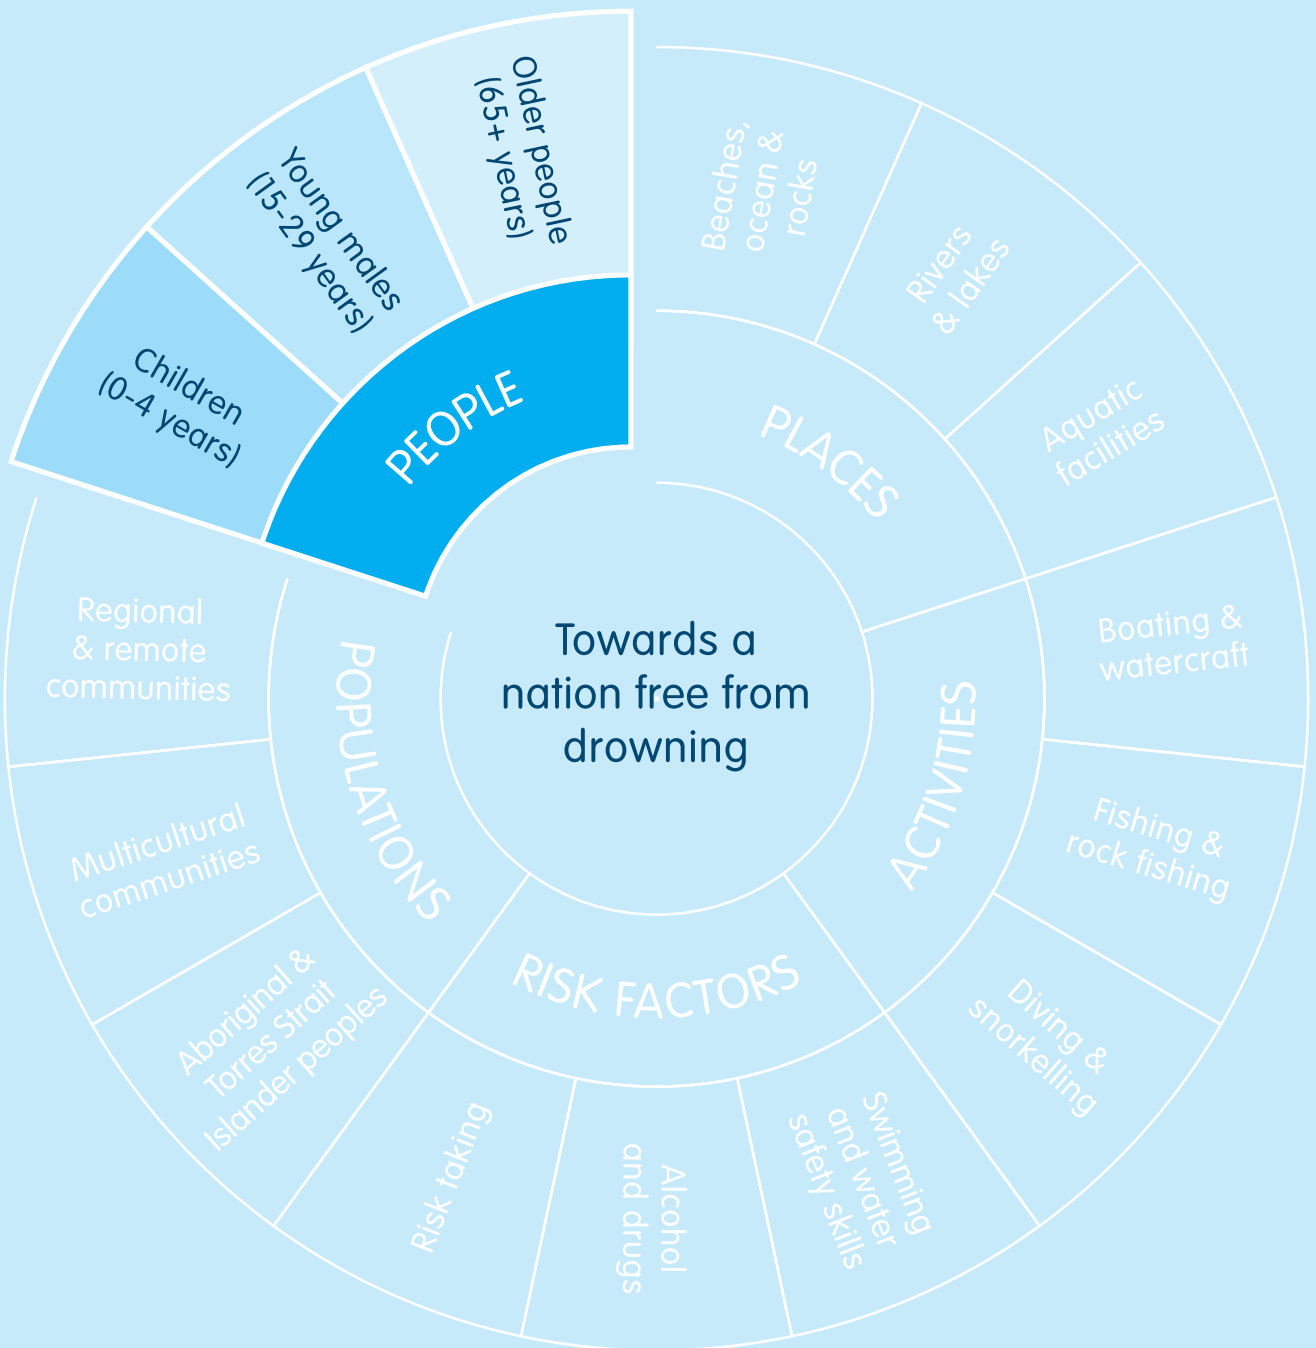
Towards a nation free from drowning

PEOPLE

Children (0-4 years)

Young males (15-29 years)

Older people (65+ years)

PLACES

Beaches, ocean & rocks

Rivers & lakes

Aquatic facilities

ACTIVITIES

Boating & watercraft

Fishing & rock fishing

Diving & snorkelling

RISK FACTORS

Swimming and water safety skills

Alcohol and drugs

Risk taking

POPULATIONS

Aboriginal & Torres Strait Islander peoples

Multicultural communities

Regional & remote communities